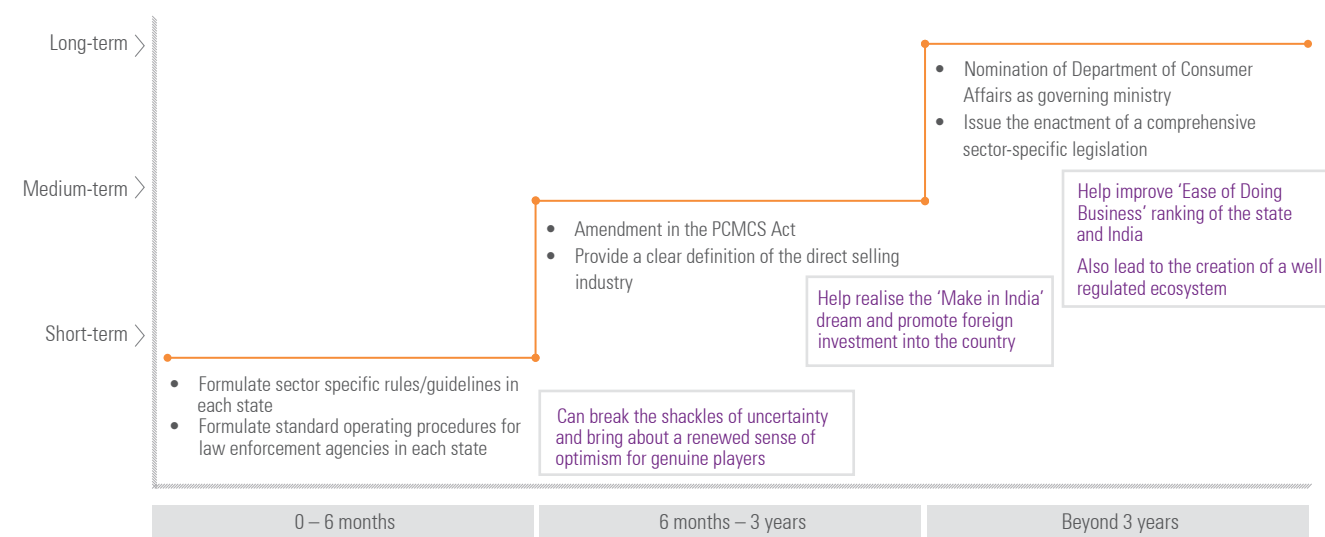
Long-term

Medium-term

Short-term

• Nomination of Department of Consumer Affairs as governing ministry
• Issue the enactment of a comprehensive sector-specific legislation

Help improve 'Ease of Doing Business' ranking of the state and India

Also lead to the creation of a well regulated ecosystem

• Amendment in the PCMCS Act
• Provide a clear definition of the direct selling industry

Help realise the 'Make in India' dream and promote foreign investment into the country

• Formulate sector specific rules/guidelines in each state
• Formulate standard operating procedures for law enforcement agencies in each state

Can break the shackles of uncertainty and bring about a renewed sense of optimism for genuine players

0 – 6 months

6 months – 3 years

Beyond 3 years